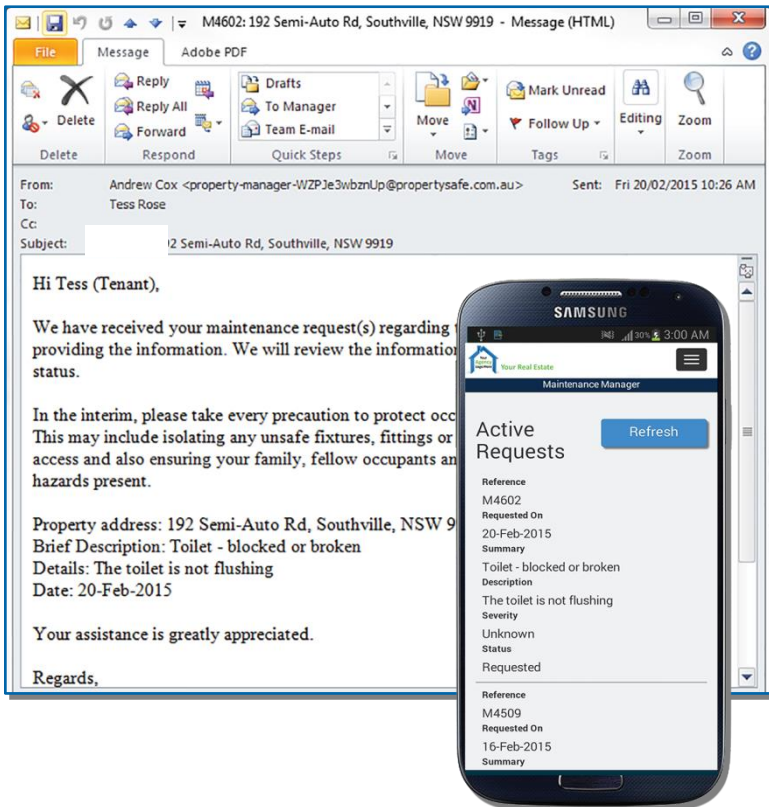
M4602: 192 Semi-Auto Rd, Southville, NSW 9919 - Message (HTML)

File | Message | Adobe PDF

Delete | Reply | Reply All | Forward | Drafts | To Manager | Team E-mail | Move | Mark Unread | Follow Up | Editing | Zoom

Delete | Respond | Quick Steps | Move | Tags | Zoom

From: Andrew Cox <property-manager-WZPJe3wbznUp@propertysafe.com.au>
Sent: Fri 20/02/2015 10:26 AM
To: Tess Rose
Cc:
Subject: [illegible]2 Semi-Auto Rd, Southville, NSW 9919

Hi Tess (Tenant),

We have received your maintenance request(s) regarding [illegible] providing the information. We will review the information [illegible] status.

In the interim, please take every precaution to protect occ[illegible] This may include isolating any unsafe fixtures, fittings or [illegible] access and also ensuring your family, fellow occupants an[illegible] hazards present.

Property address: 192 Semi-Auto Rd, Southville, NSW 9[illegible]
Brief Description: Toilet - blocked or broken
Details: The toilet is not flushing
Date: 20-Feb-2015

Your assistance is greatly appreciated.

Regards,

SAMSUNG

30% 3:00 AM

Your Real Estate

Maintenance Manager

Active Requests

Refresh

Reference
M4602
Requested On
20-Feb-2015
Summary
Toilet - blocked or broken
Description
The toilet is not flushing
Severity
Unknown
Status
Requested

Reference
M4509
Requested On
16-Feb-2015
Summary